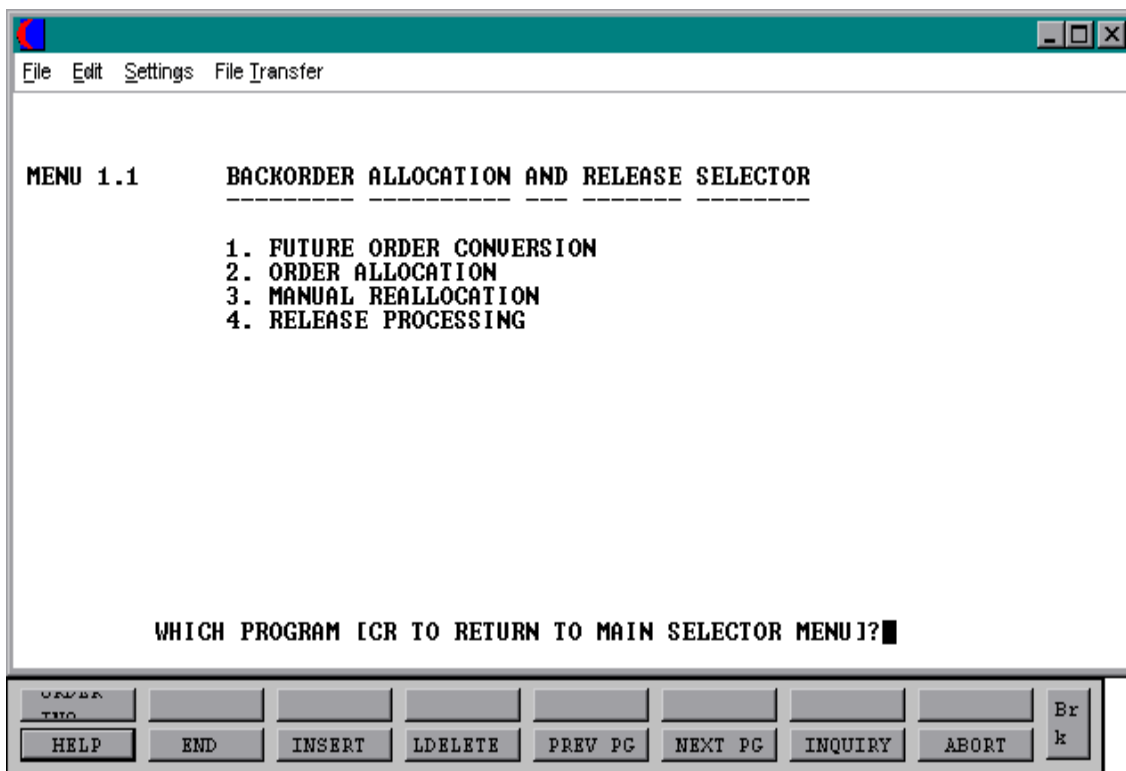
File Edit Settings File Transfer

MENU 1.1 BACKORDER ALLOCATION AND RELEASE SELECTOR
--------- ---------- --- ------- --------

1. FUTURE ORDER CONVERSION
2. ORDER ALLOCATION
3. MANUAL REALLOCATION
4. RELEASE PROCESSING

WHICH PROGRAM [CR TO RETURN TO MAIN SELECTOR MENU]?

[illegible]

Br k

HELP END INSERT LDELETE PREV PG NEXT PG INQUIRY ABORT